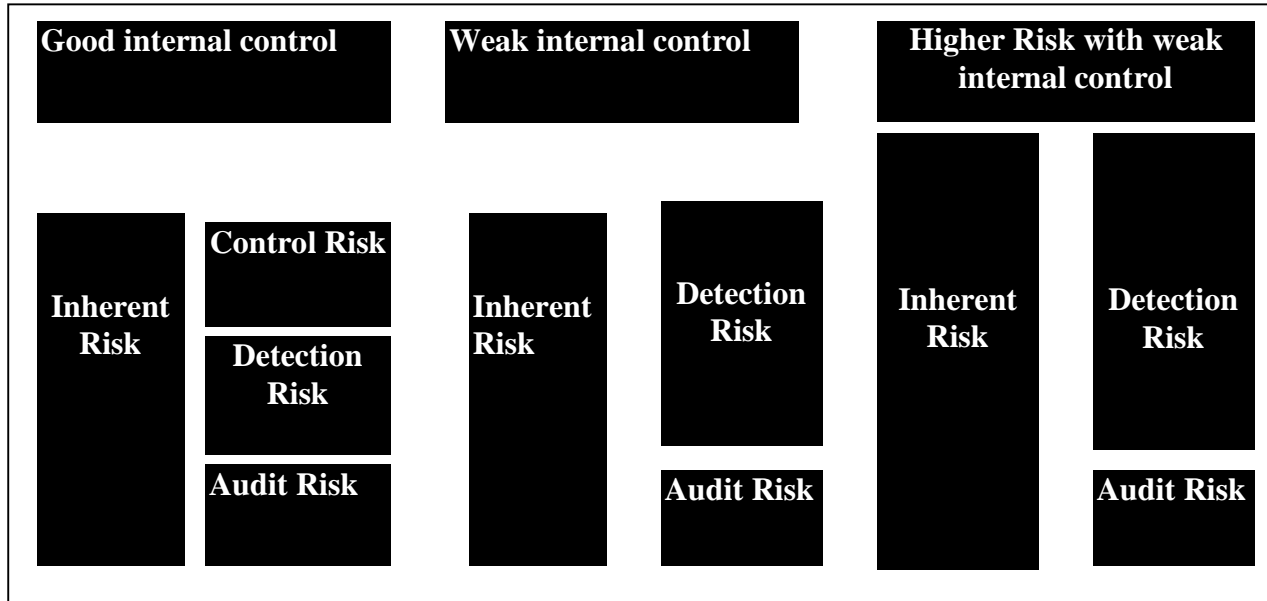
Good internal control

Inherent Risk

Control Risk

Detection Risk

Audit Risk

Weak internal control

Inherent Risk

Detection Risk

Audit Risk

Higher Risk with weak internal control

Inherent Risk

Detection Risk

Audit Risk